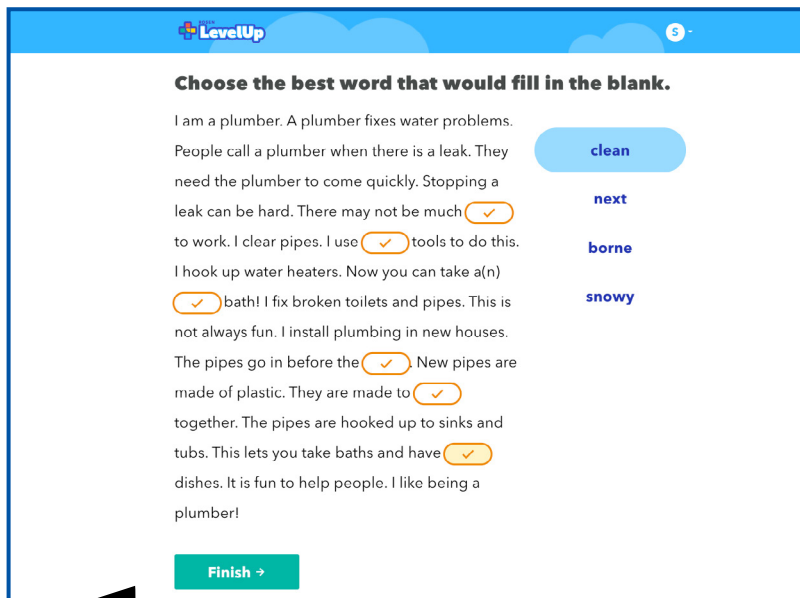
LevelUp

S

Choose the best word that would fill in the blank.

I am a plumber. A plumber fixes water problems. People call a plumber when there is a leak. They need the plumber to come quickly. Stopping a leak can be hard. There may not be much ✓ to work. I clear pipes. I use ✓ tools to do this. I hook up water heaters. Now you can take a(n) ✓ bath! I fix broken toilets and pipes. This is not always fun. I install plumbing in new houses. The pipes go in before the ✓. New pipes are made of plastic. They are made to ✓ together. The pipes are hooked up to sinks and tubs. This lets you take baths and have ✓ dishes. It is fun to help people. I like being a plumber!

clean

next

borne

snowy

Finish →